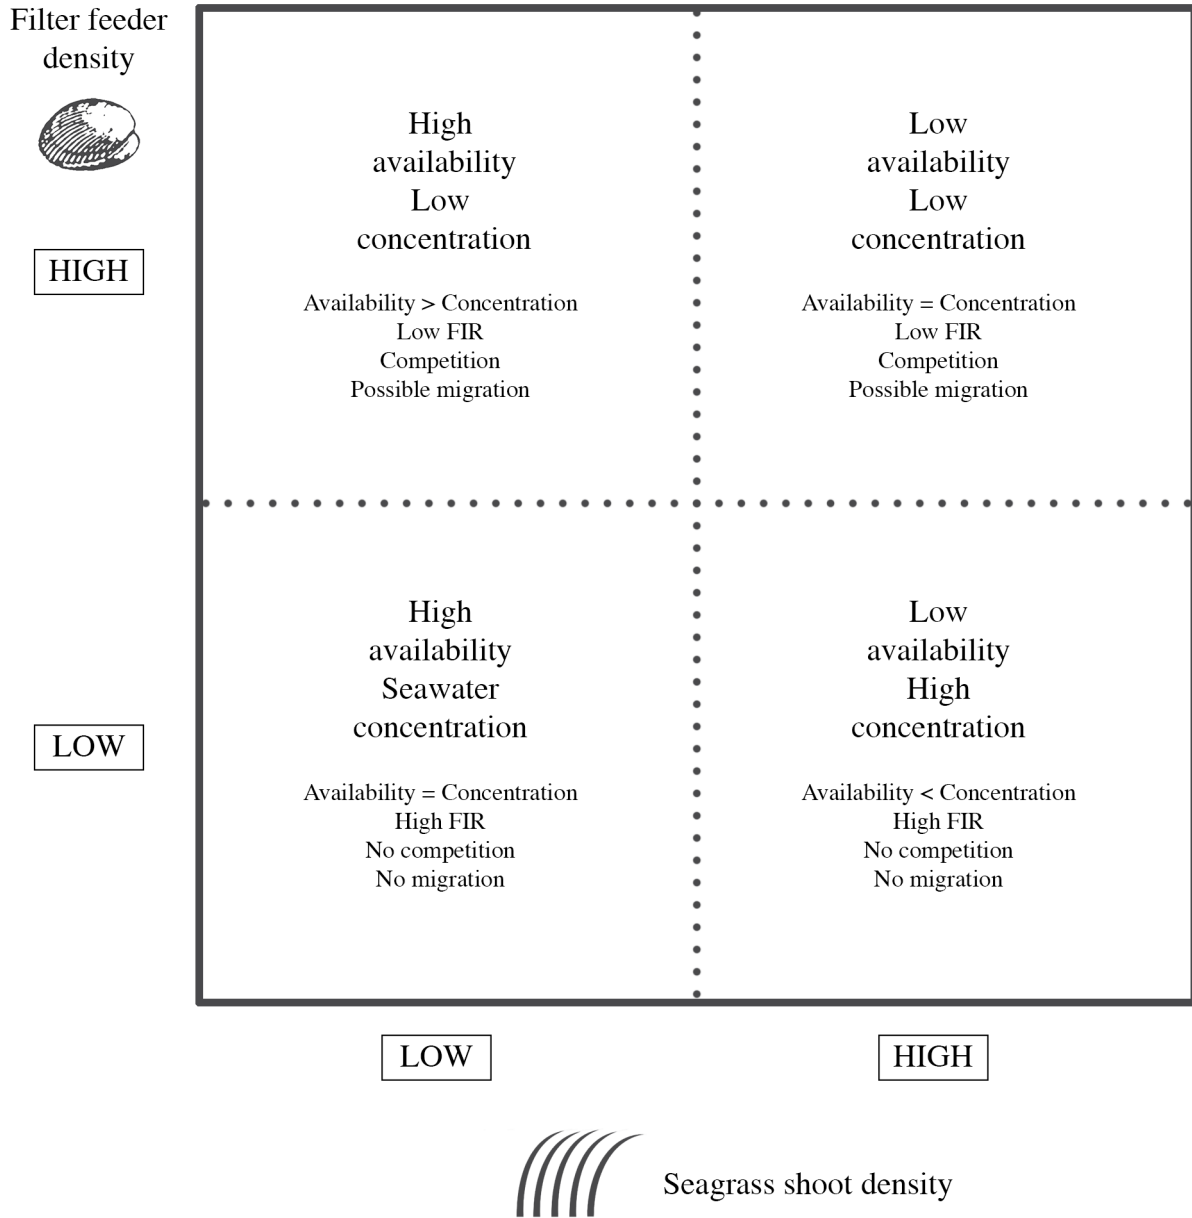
Filter feeder density

HIGH

LOW

High availability Low concentration

Availability > Concentration
Low FIR
Competition
Possible migration

Low availability Low concentration

Availability = Concentration
Low FIR
Competition
Possible migration

High availability Seawater concentration

Availability = Concentration
High FIR
No competition
No migration

Low availability High concentration

Availability < Concentration
High FIR
No competition
No migration

LOW

HIGH

Seagrass shoot density